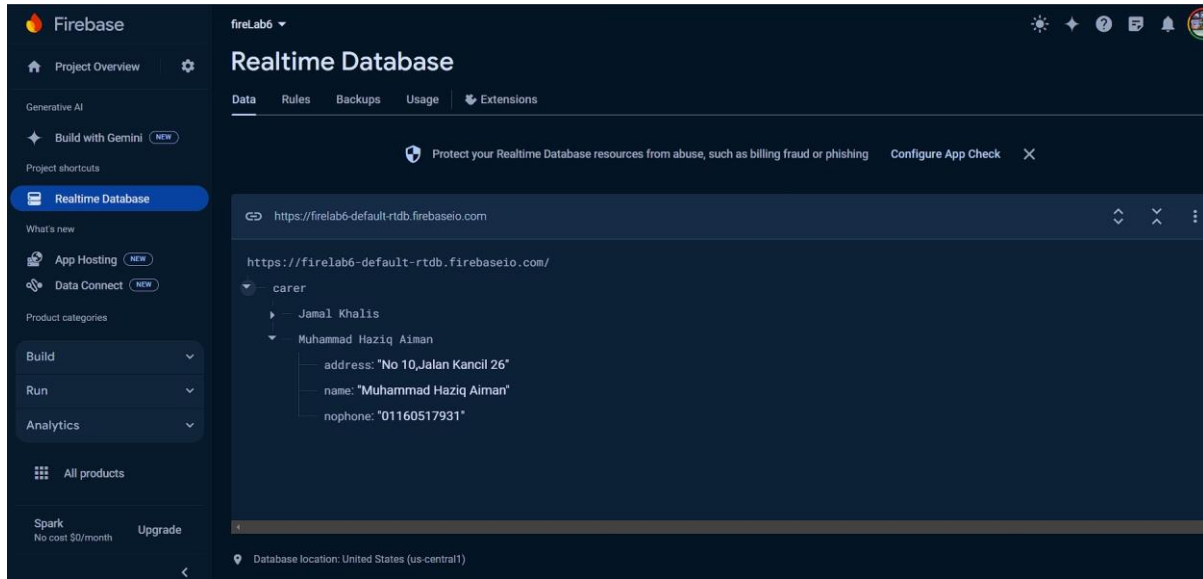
Firebase

Project Overview

Generative AI

Build with Gemini NEW

Project shortcuts

Realtime Database

What's new

App Hosting NEW

Data Connect NEW

Product categories

Build

Run

Analytics

All products

Spark
No cost $0/month

Upgrade

fireLab6

Realtime Database

Data Rules Backups Usage Extensions

Protect your Realtime Database resources from abuse, such as billing fraud or phishing Configure App Check

https://firelab6-default-rtdb.firebaseio.com

https://firelab6-default-rtdb.firebaseio.com/
carer
Jamal Khalis
Muhammad Haziq Aiman
address: "No 10,Jalan Kancil 26"
name: "Muhammad Haziq Aiman"
nophone: "01160517931"

Database location: United States (us-central1)